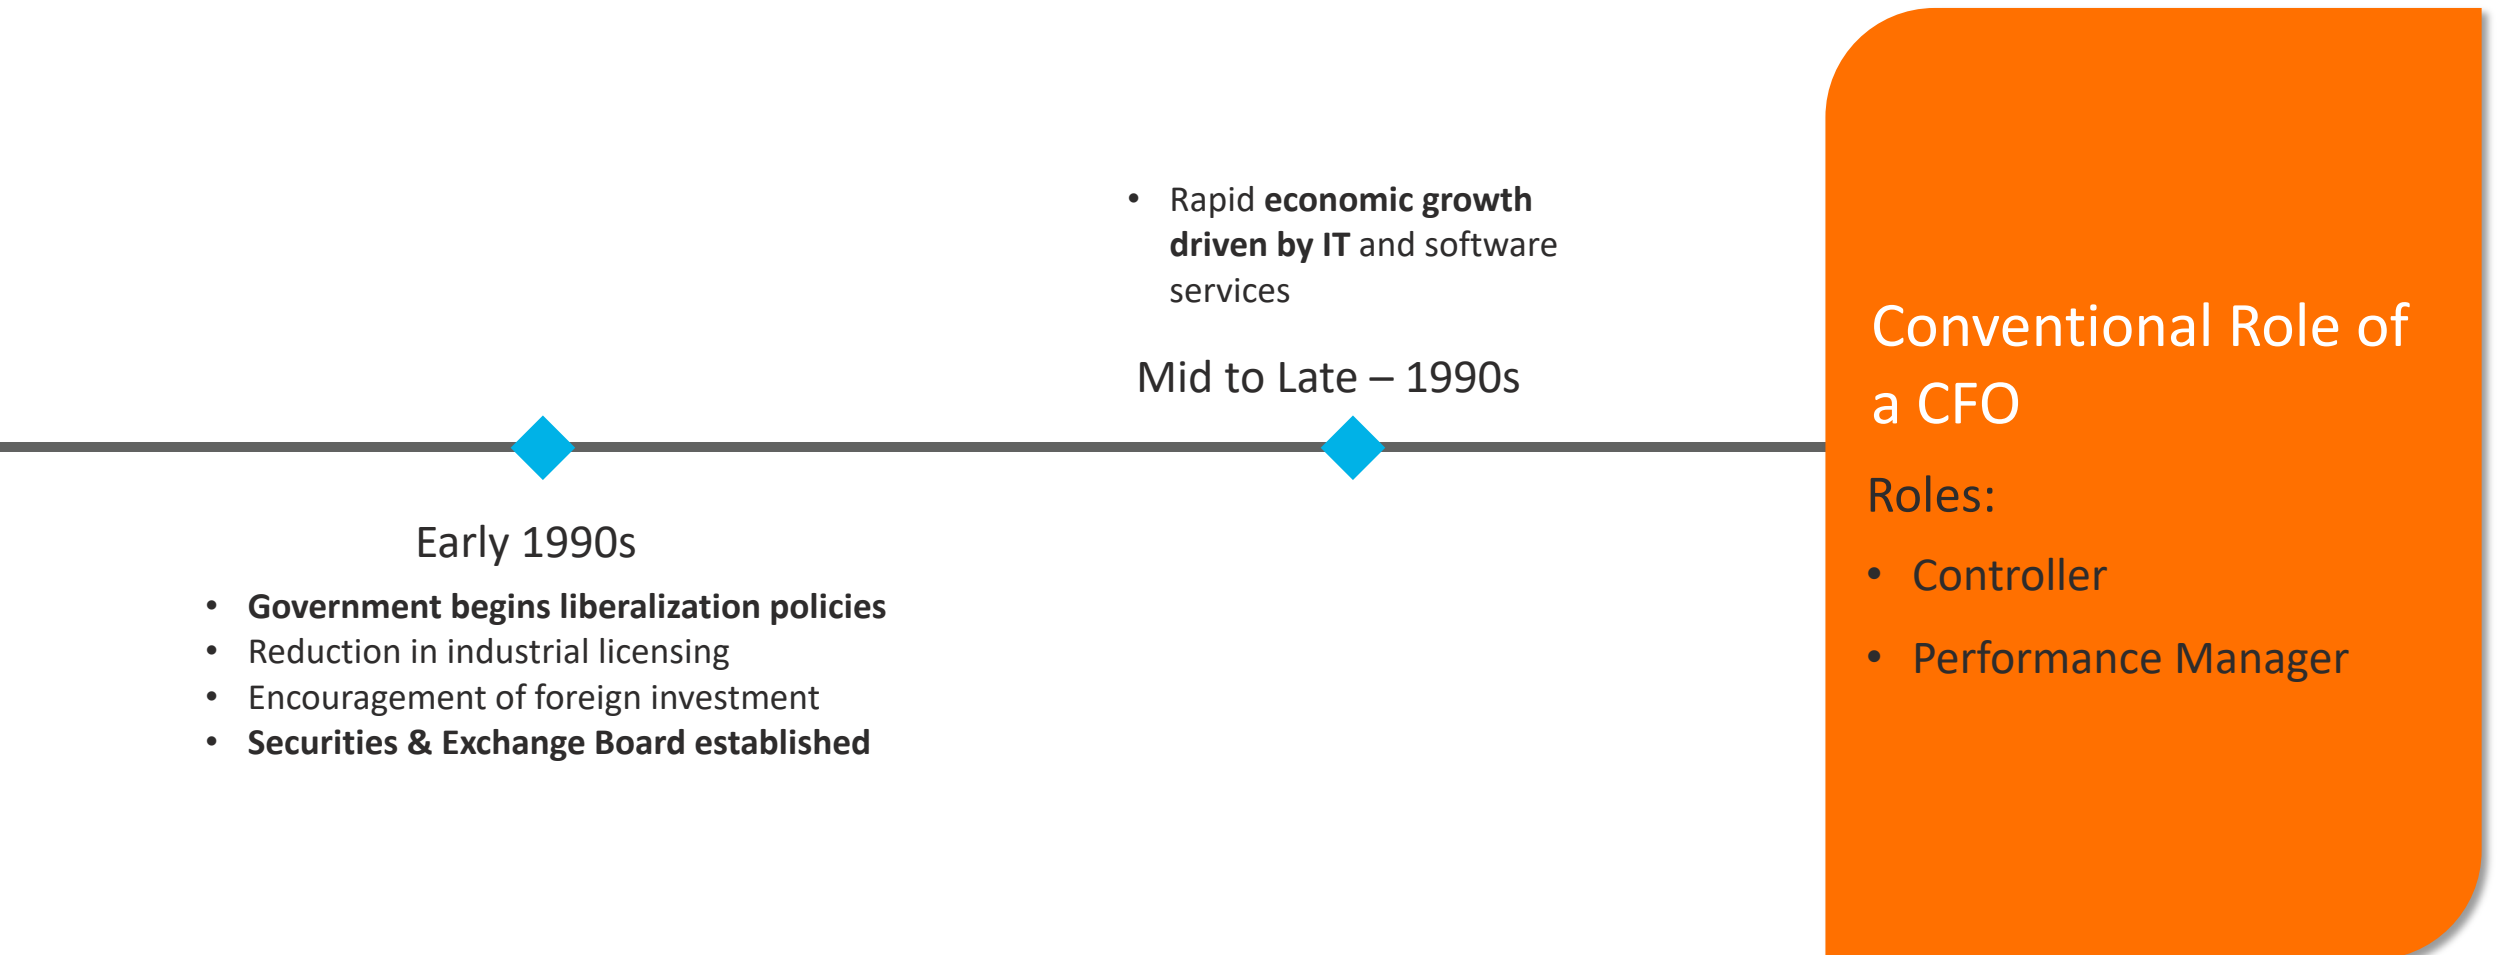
Early 1990s

- Government begins liberalization policies
- Reduction in industrial licensing
- Encouragement of foreign investment
- Securities & Exchange Board established

- Rapid economic growth driven by IT and software services

Mid to Late – 1990s

Conventional Role of a CFO

Roles:

- Controller
- Performance Manager